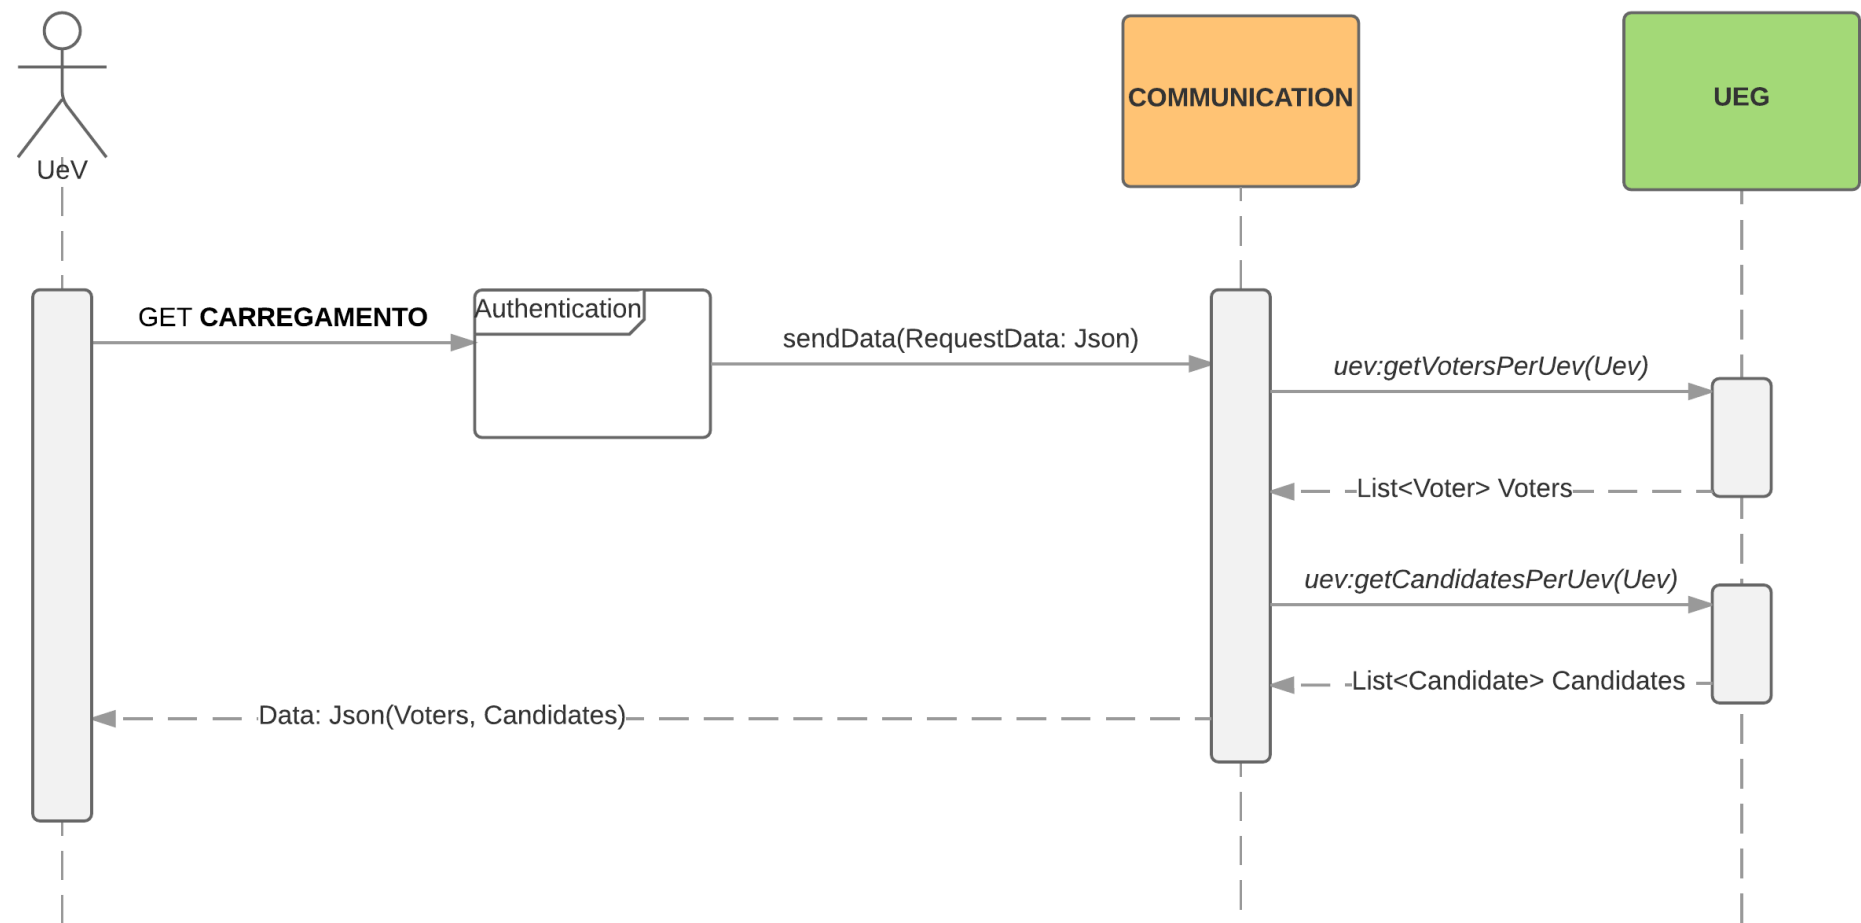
UeV

COMMUNICATION

UEG

GET **CARREGAMENTO**

Authentication

sendData(RequestData: Json)

*uev:getVotersPerUev(Uev)*

List<Voter> Voters

*uev:getCandidatesPerUev(Uev)*

List<Candidate> Candidates

Data: Json(Voters, Candidates)